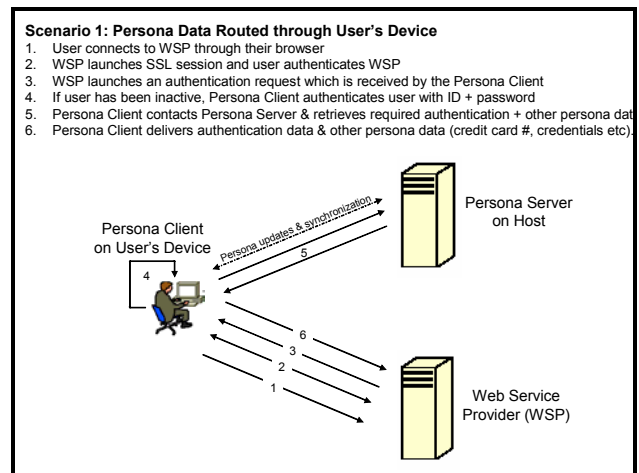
**Scenario 1: Persona Data Routed through User's Device**

1. User connects to WSP through their browser
2. WSP launches SSL session and user authenticates WSP
3. WSP launches an authentication request which is received by the Persona Client
4. If user has been inactive, Persona Client authenticates user with ID + password
5. Persona Client contacts Persona Server & retrieves required authentication + other persona dat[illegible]
6. Persona Client delivers authentication data & other persona data (credit card #, credentials etc)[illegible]

Persona updates & synchronization

Persona Server on Host

Persona Client on User's Device

4

5

6

3

2

1

Web Service Provider (WSP)